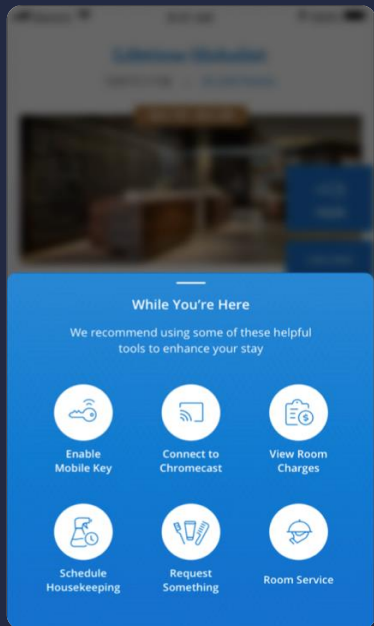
While You're Here

We recommend using some of these helpful tools to enhance your stay

Enable Mobile Key

Connect to Chromecast

View Room Charges

Schedule Housekeeping

Request Something

Room Service